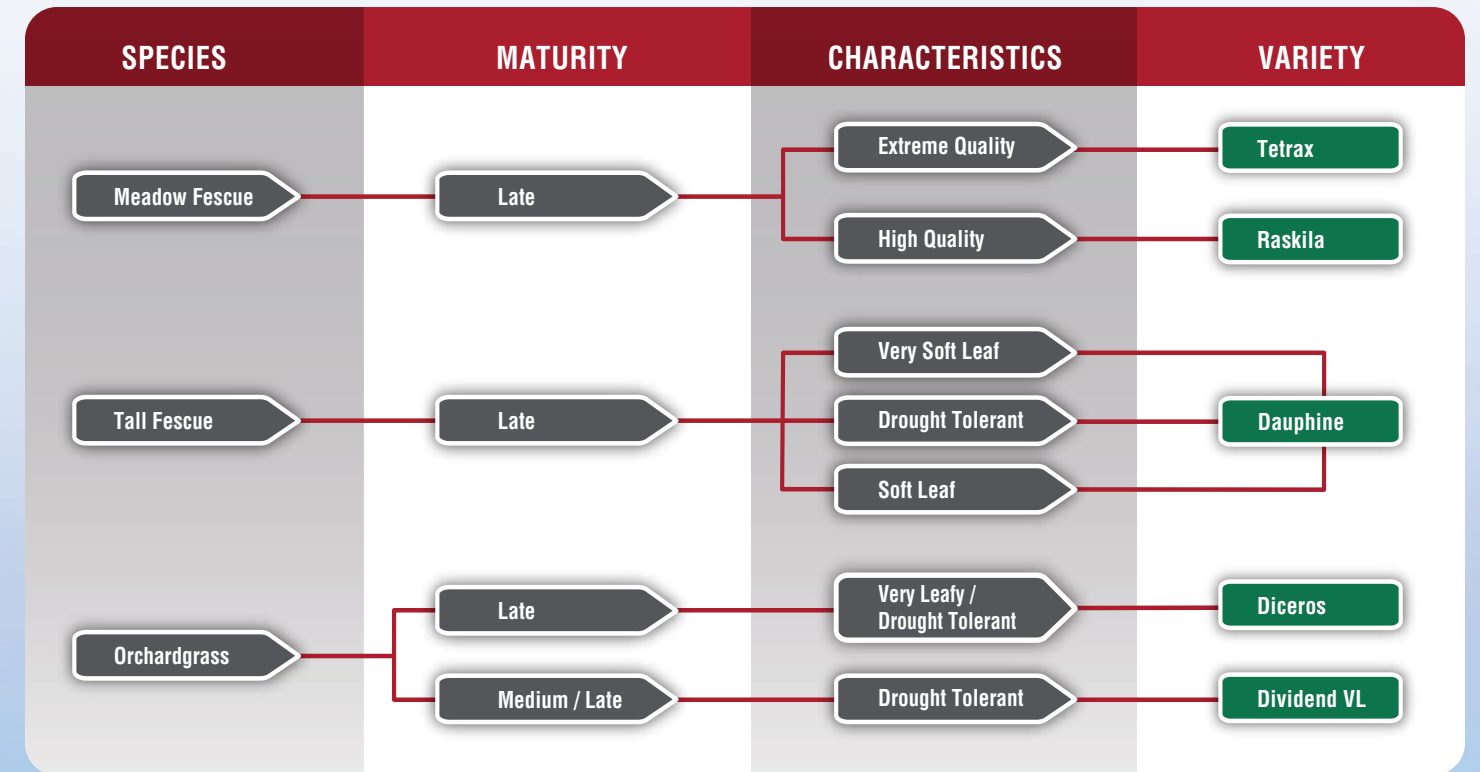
| SPECIES | MATURITY | CHARACTERISTICS | VARIETY |
|---|---|---|---|
| Meadow Fescue | Late | Extreme Quality | Tetrax |
| | | High Quality | Raskila |
| Tall Fescue | Late | Very Soft Leaf | Dauphine |
| | | Drought Tolerant | Dauphine |
| | | Soft Leaf | Dauphine |
| Orchardgrass | Late | Very Leafy / Drought Tolerant | Diceros |
| | Medium / Late | Drought Tolerant | Dividend VL |